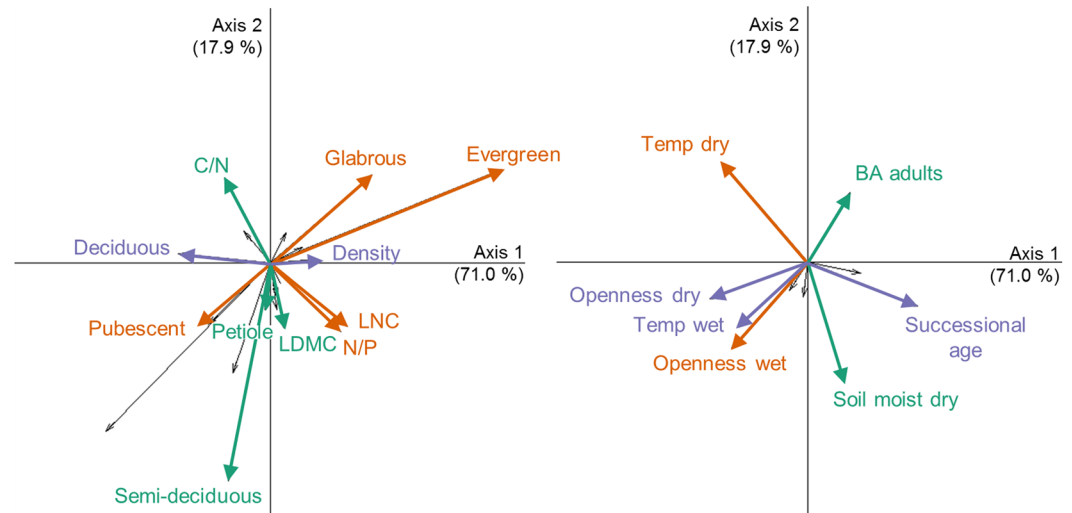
Axis 2
(17.9 %)

C/N

Glabrous

Evergreen

Deciduous

Density

Axis 1
(71.0 %)

Pubescent

Petiole

LDMC

LNC

N/P

Semi-deciduous

Axis 2
(17.9 %)

Temp dry

BA adults

Axis 1
(71.0 %)

Openness dry

Temp wet

Openness wet

Successional age

Soil moist dry